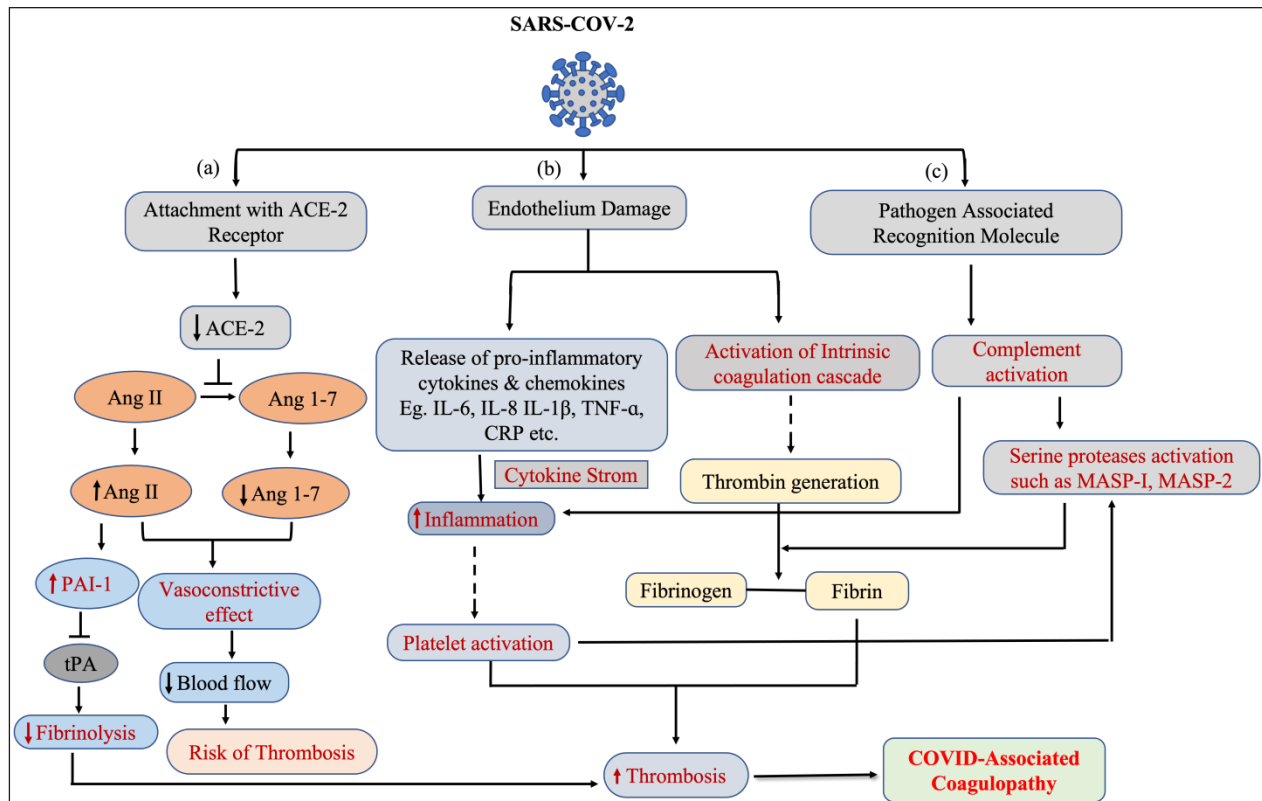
SARS-COV-2

(a)

(b)

(c)

Attachment with ACE-2 Receptor

Endothelium Damage

Pathogen Associated Recognition Molecule

↓ACE-2

Ang II

Ang 1-7

↑Ang II

↓Ang 1-7

↑PAI-1

Vasoconstrictive effect

tPA

↓Blood flow

↓Fibrinolysis

Risk of Thrombosis

Release of pro-inflammatory cytokines & chemokines Eg. IL-6, IL-8 IL-1β, TNF-α, CRP etc.

Cytokine Strom

↑Inflammation

Platelet activation

Activation of Intrinsic coagulation cascade

Thrombin generation

Fibrinogen

Fibrin

Complement activation

Serine proteases activation such as MASP-I, MASP-2

↑Thrombosis

COVID-Associated Coagulopathy